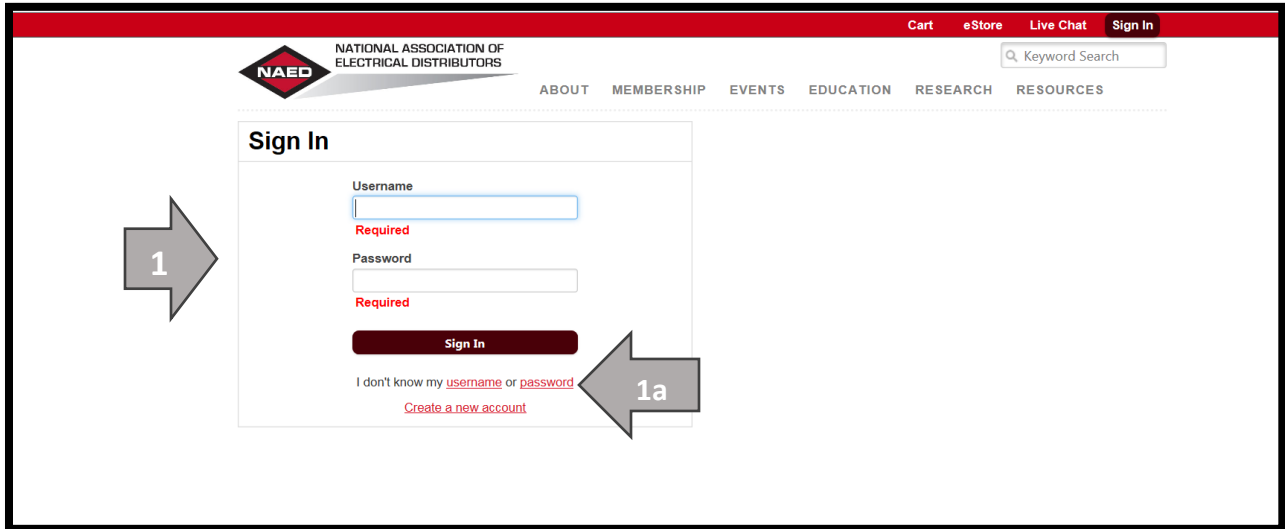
Cart eStore Live Chat Sign In

NAED NATIONAL ASSOCIATION OF ELECTRICAL DISTRIBUTORS

Keyword Search

ABOUT MEMBERSHIP EVENTS EDUCATION RESEARCH RESOURCES

Sign In

Username

Required

Password

Required

Sign In

I don't know my username or password

Create a new account

1

1a